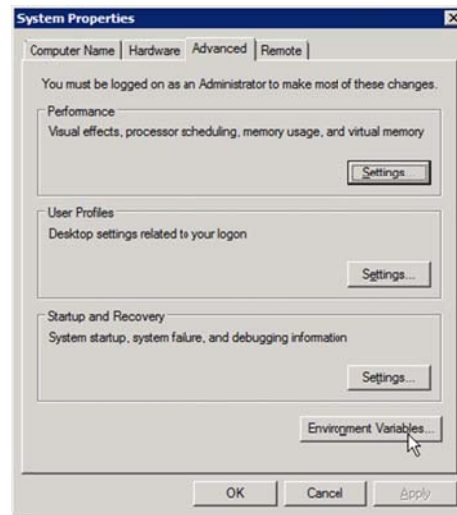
System Properties

Computer Name | Hardware | Advanced | Remote

You must be logged on as an Administrator to make most of these changes.

Performance
Visual effects, processor scheduling, memory usage, and virtual memory

Settings...

User Profiles
Desktop settings related to your logon

Settings...

Startup and Recovery
System startup, system failure, and debugging information

Settings...

Environment Variables...

OK | Cancel | Apply